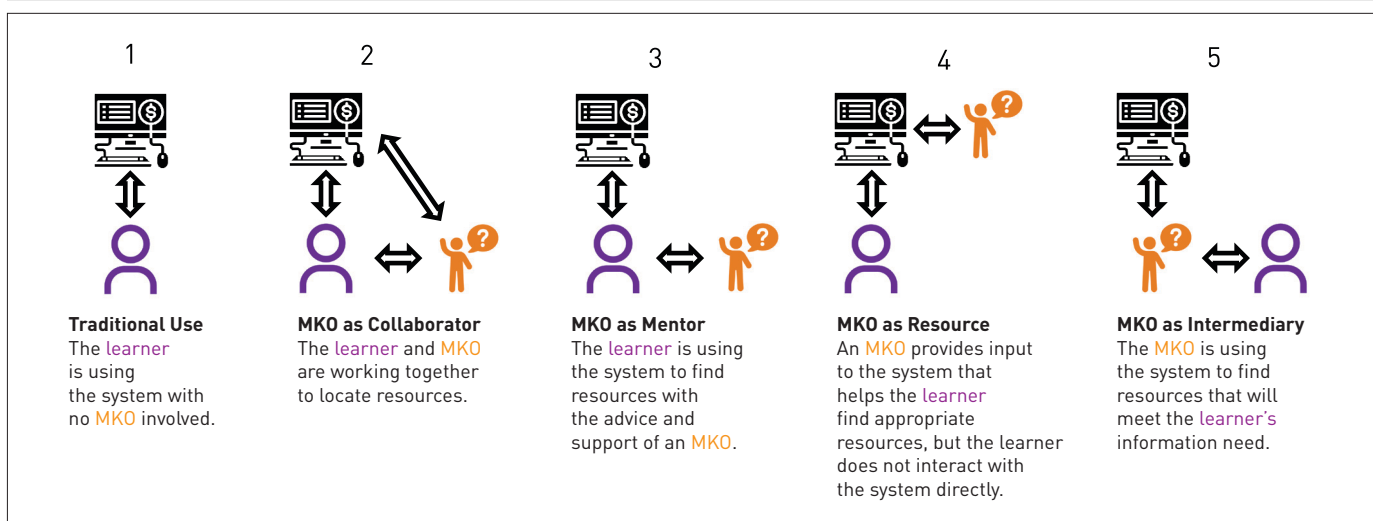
1

Traditional Use
The learner is using the system with no MKO involved.

2

MKO as Collaborator
The learner and MKO are working together to locate resources.

3

MKO as Mentor
The learner is using the system to find resources with the advice and support of an MKO.

4

MKO as Resource
An MKO provides input to the system that helps the learner find appropriate resources, but the learner does not interact with the system directly.

5

MKO as Intermediary
The MKO is using the system to find resources that will meet the learner's information need.